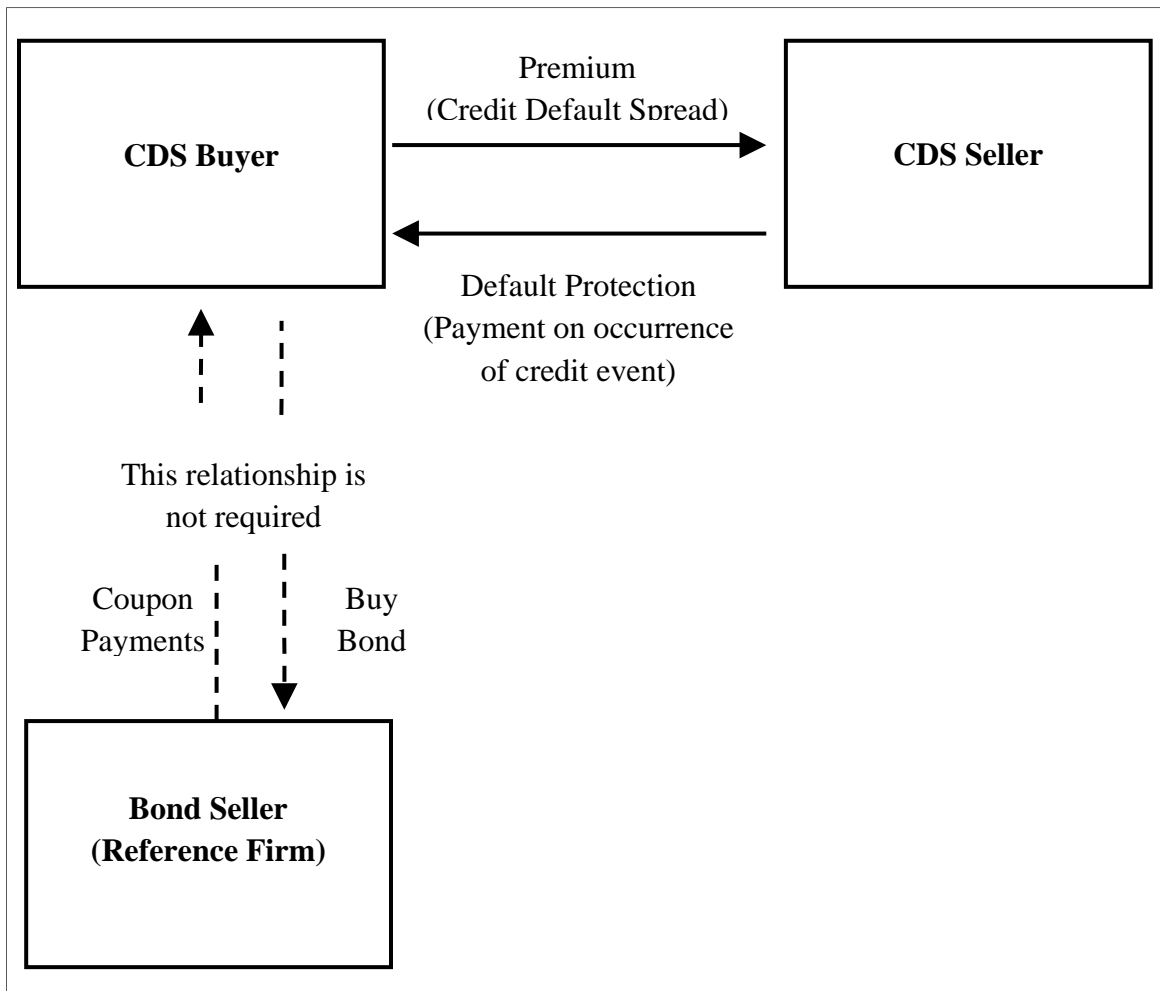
CDS Buyer

Premium
(Credit Default Spread)

CDS Seller

Default Protection
(Payment on occurrence of credit event)

This relationship is not required

Coupon Payments

Buy Bond

Bond Seller
(Reference Firm)